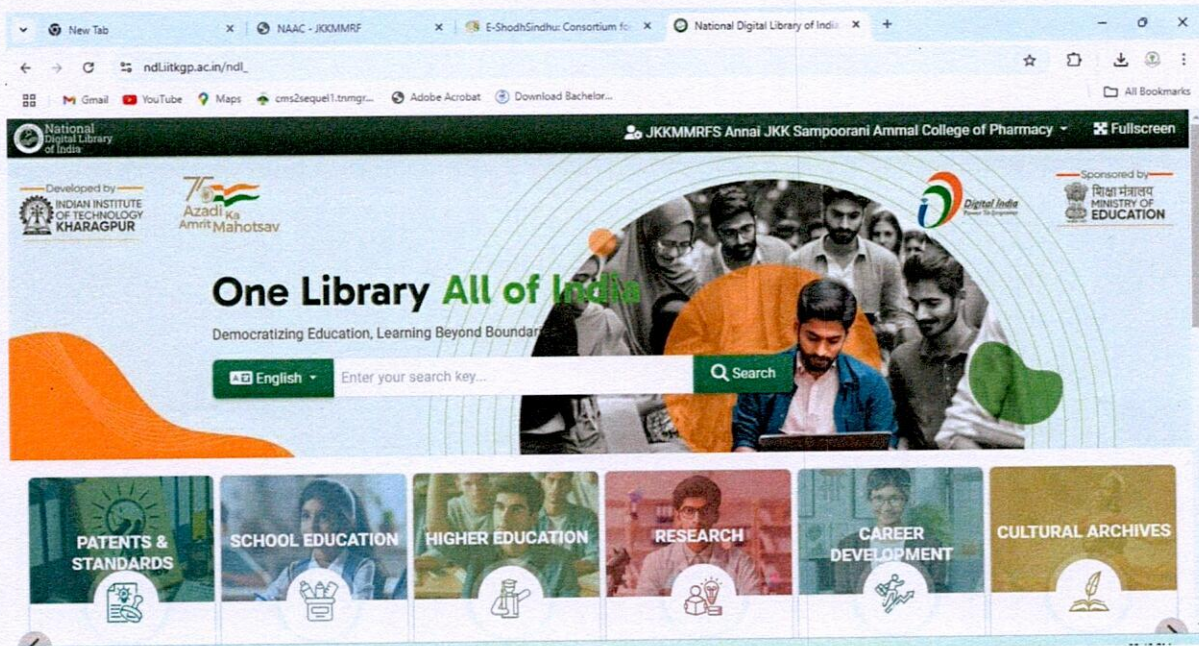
New Tab
NAAC - JKKMMRF
E-ShodhSindhu: Consortium fo
National Digital Library of India
ndl.iitkgp.ac.in/ndl_
Gmail YouTube Maps cms2sequel1.tnmgr... Adobe Acrobat Download Bachelor...
All Bookmarks

National Digital Library of India
JKKMMRFS Annai JKK Sampoorani Ammal College of Pharmacy
Fullscreen

Developed by
INDIAN INSTITUTE OF TECHNOLOGY KHARAGPUR
75 Azadi Ka Amrit Mahotsav
Digital India
Sponsored by
शिक्षा मंत्रालय MINISTRY OF EDUCATION

One Library All of India
Democratizing Education, Learning Beyond Boundar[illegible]
English
Enter your search key...
Search

PATENTS & STANDARDS
SCHOOL EDUCATION
HIGHER EDUCATION
RESEARCH
CAREER DEVELOPMENT
CULTURAL ARCHIVES